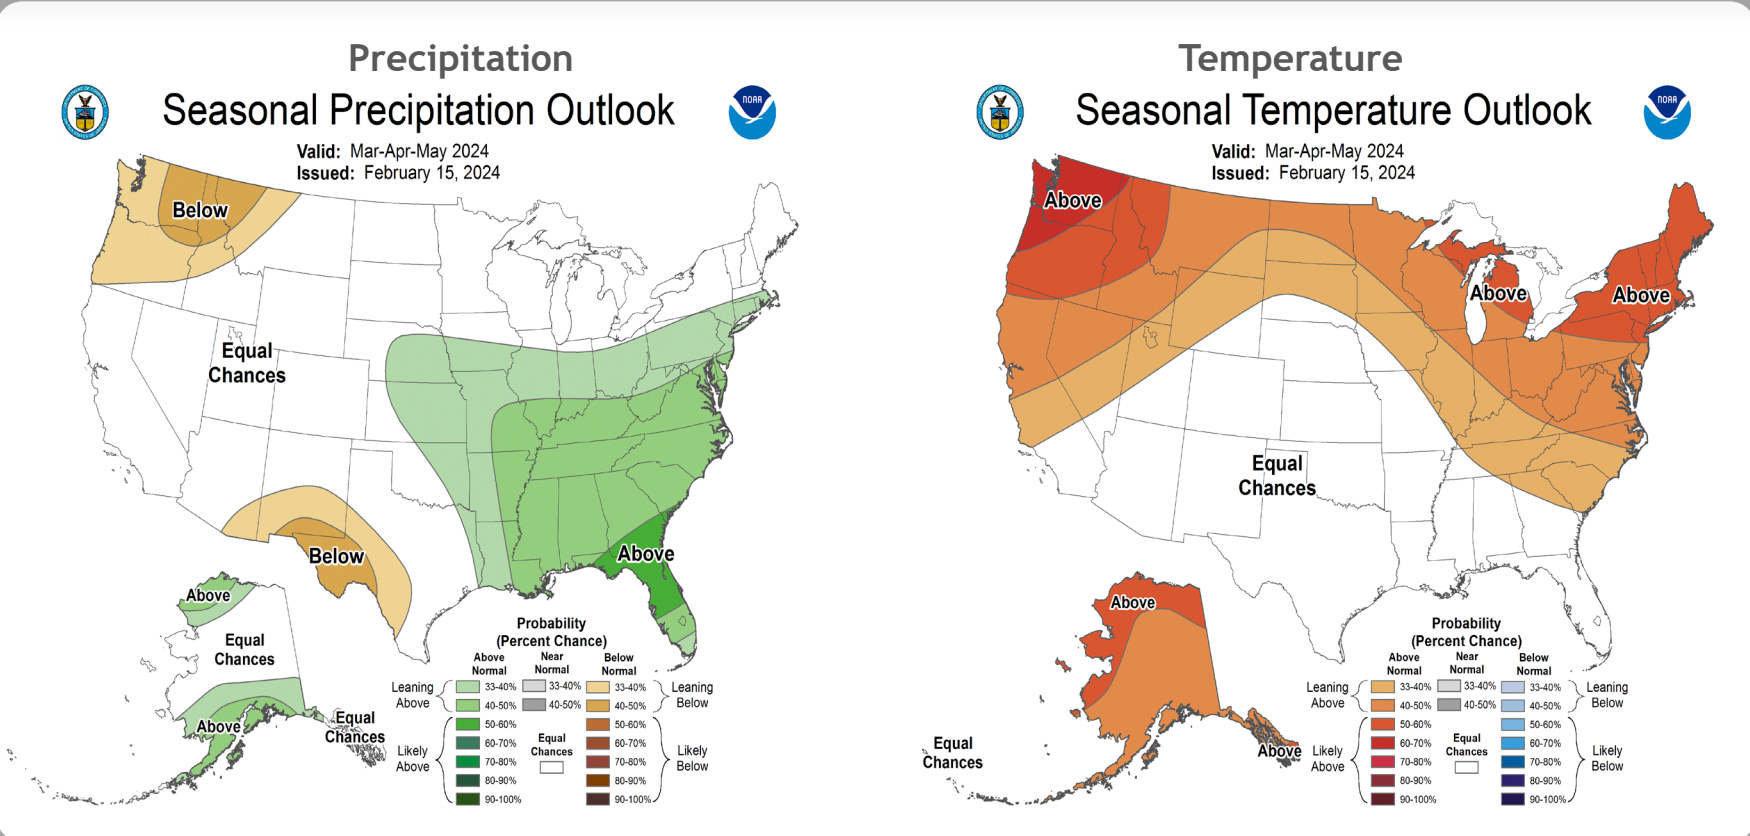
Precipitation

Seasonal Precipitation Outlook

NOAA

Valid: Mar-Apr-May 2024
Issued: February 15, 2024

Below

Equal Chances

Below

Above

Above

Equal Chances

Above

Equal Chances

Probability (Percent Chance)

| | Above Normal | Near Normal | Below Normal | |
|---|---|---|---|---|
| Leaning Above | 33-40% | 33-40% | 33-40% | Leaning Below |
| | 40-50% | 40-50% | 40-50% | |
| Likely Above | 50-60% | Equal Chances | 50-60% | Likely Below |
| | 60-70% | | 60-70% | |
| | 70-80% | | 70-80% | |
| | 80-90% | | 80-90% | |
| | 90-100% | | 90-100% | |

Temperature

Seasonal Temperature Outlook

NOAA

Valid: Mar-Apr-May 2024
Issued: February 15, 2024

Above

Above

Above

Equal Chances

Above

Equal Chances

Above

Probability (Percent Chance)

| | Above Normal | Near Normal | Below Normal | |
|---|---|---|---|---|
| Leaning Above | 33-40% | 33-40% | 33-40% | Leaning Below |
| | 40-50% | 40-50% | 40-50% | |
| Likely Above | 50-60% | Equal Chances | 50-60% | Likely Below |
| | 60-70% | | 60-70% | |
| | 70-80% | | 70-80% | |
| | 80-90% | | 80-90% | |
| | 90-100% | | 90-100% | |